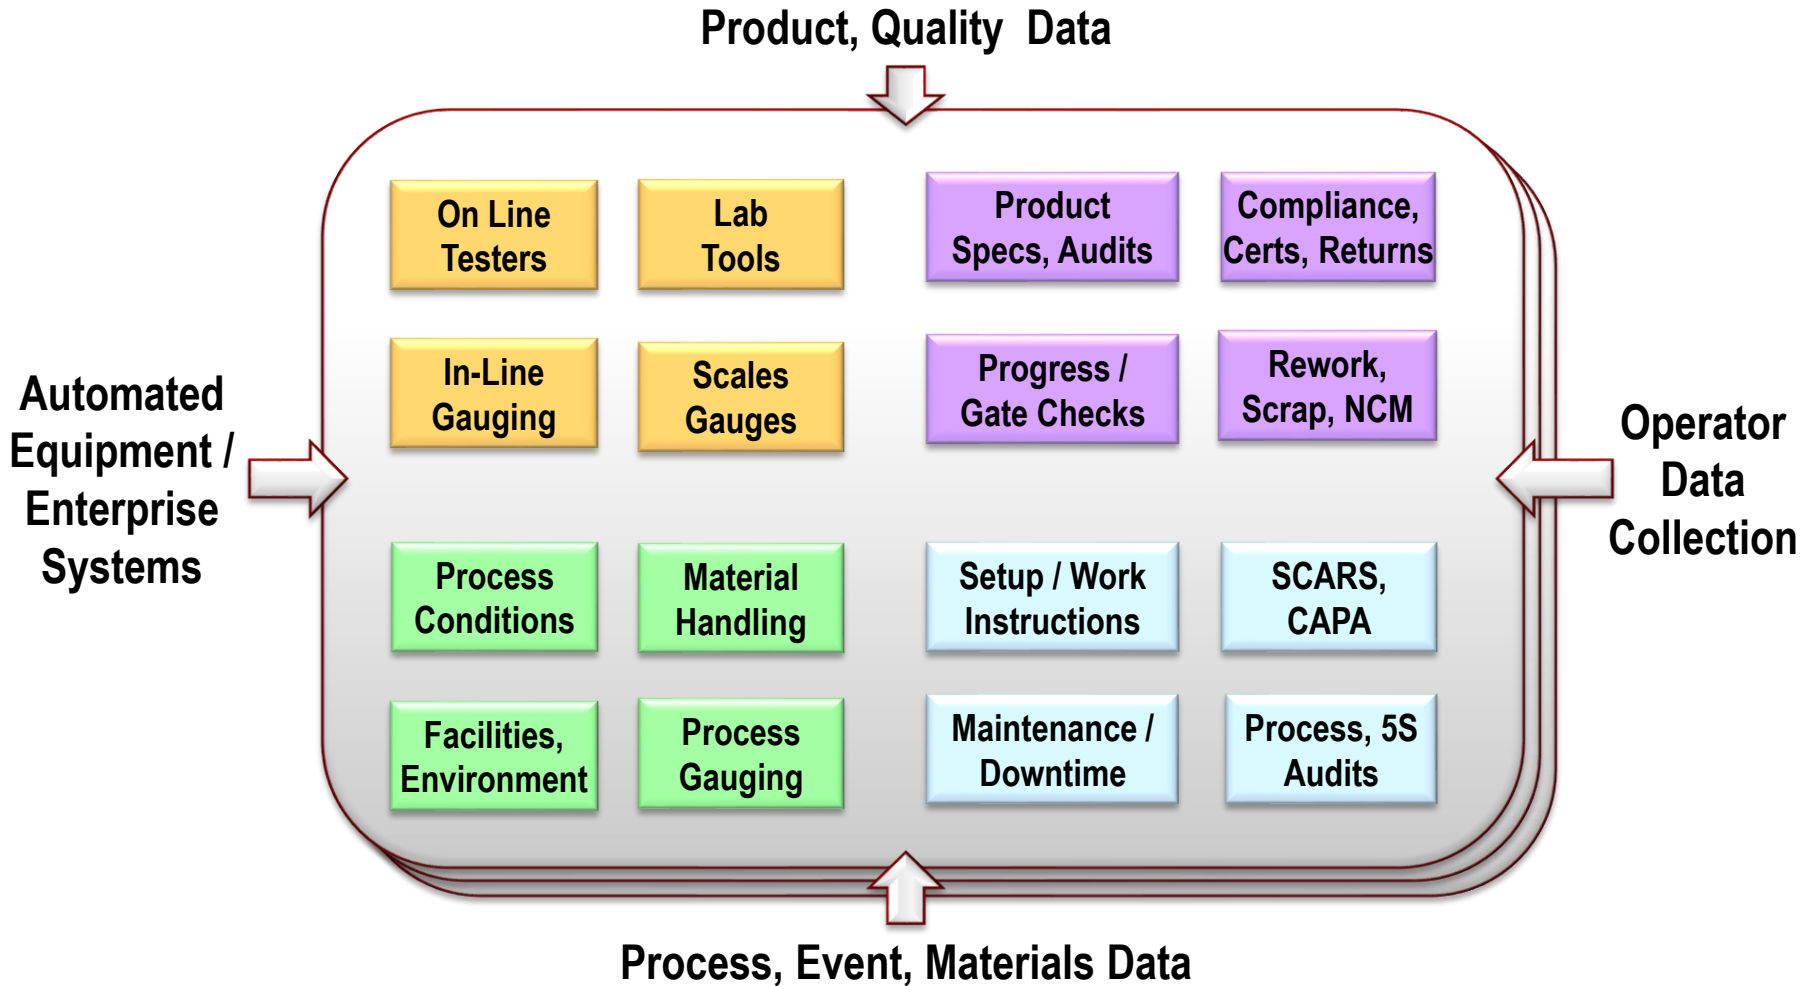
Product, Quality Data

Automated Equipment / Enterprise Systems

On Line Testers

Lab Tools

Product Specs, Audits

Compliance, Certs, Returns

In-Line Gauging

Scales Gauges

Progress / Gate Checks

Rework, Scrap, NCM

Operator Data Collection

Process Conditions

Material Handling

Setup / Work Instructions

SCARS, CAPA

Facilities, Environment

Process Gauging

Maintenance / Downtime

Process, 5S Audits

Process, Event, Materials Data